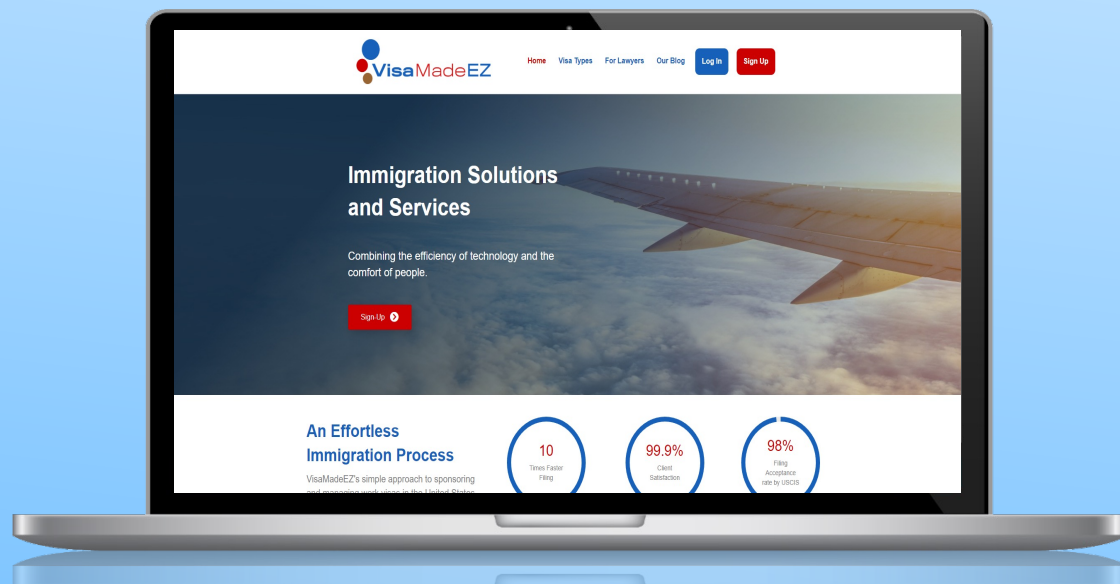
VisaMadeEZ

Home Visa Types For Lawyers Our Blog Log In Sign Up

Immigration Solutions and Services

Combining the efficiency of technology and the comfort of people.

Sign-Up

An Effortless Immigration Process

VisaMadeEZ's simple approach to sponsoring and managing work visas in the United States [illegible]

10
Times Faster Filing

99.9%
Client Satisfaction

98%
Filing Acceptance rate by USCIS